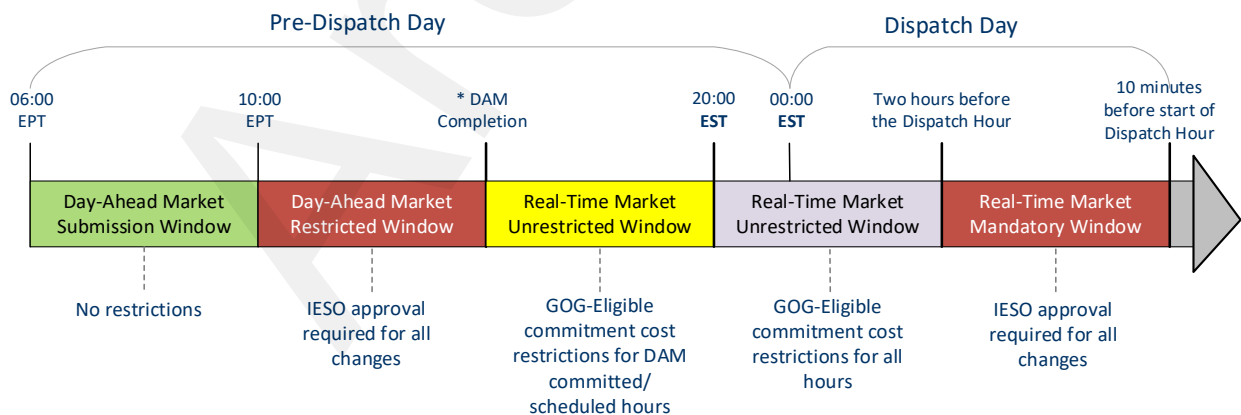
Pre-Dispatch Day

Dispatch Day

06:00 EPT

10:00 EPT

* DAM Completion

20:00 **EST**

00:00 **EST**

Two hours before the Dispatch Hour

10 minutes before start of Dispatch Hour

Day-Ahead Market Submission Window

Day-Ahead Market Restricted Window

Real-Time Market Unrestricted Window

Real-Time Market Unrestricted Window

Real-Time Market Mandatory Window

No restrictions

IESO approval required for all changes

GOG-Eligible commitment cost restrictions for DAM committed/ scheduled hours

GOG-Eligible commitment cost restrictions for all hours

IESO approval required for all changes